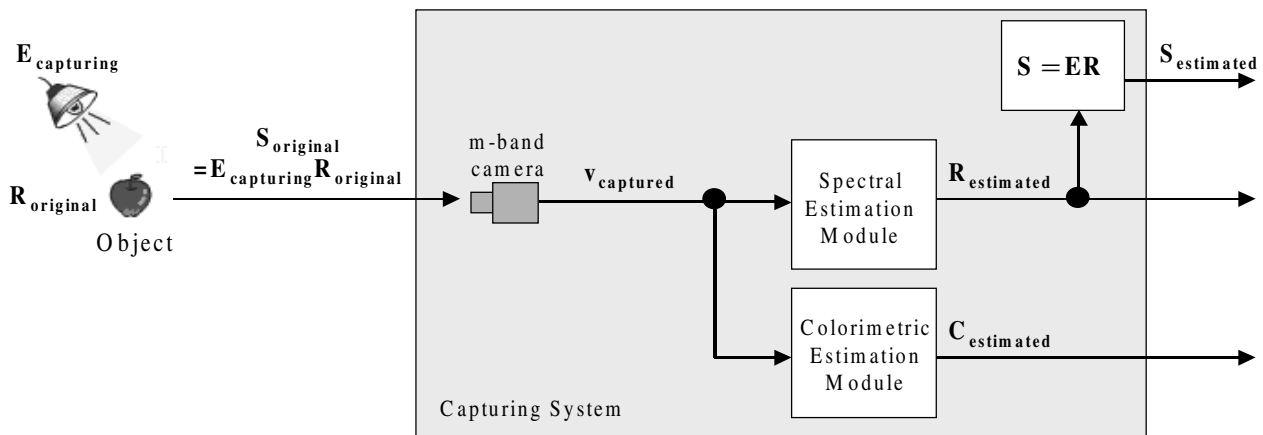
$\mathbf{E_{capturing}}$

$\mathbf{R_{original}}$

Object

$\mathbf{S_{original}}$
$\mathbf{=E_{capturing}R_{original}}$

m-band camera

$\mathbf{v_{captured}}$

Spectral Estimation Module

$\mathbf{R_{estimated}}$

$\mathbf{S = ER}$

$\mathbf{S_{estimated}}$

Colorimetric Estimation Module

$\mathbf{C_{estimated}}$

Capturing System